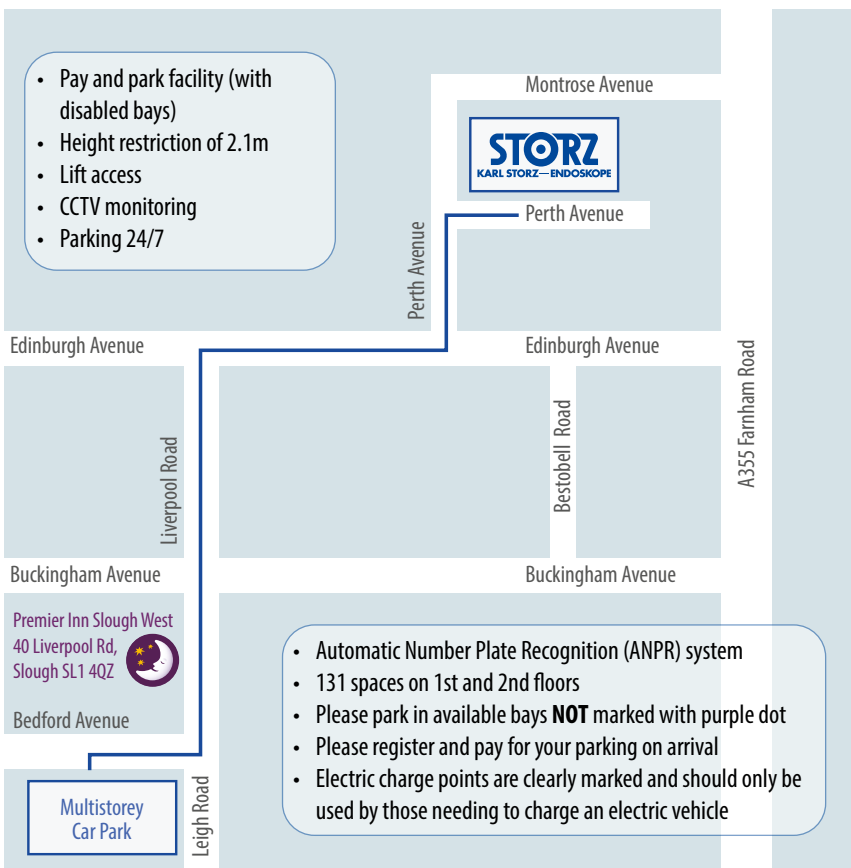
- Pay and park facility (with disabled bays)
- Height restriction of 2.1m
- Lift access
- CCTV monitoring
- Parking 24/7

Montrose Avenue

STORZ
KARL STORZ—ENDOSKOPE

Perth Avenue

Perth Avenue

Edinburgh Avenue

Edinburgh Avenue

A355 Farnham Road

Liverpool Road

Bestobell Road

Buckingham Avenue

Buckingham Avenue

Premier Inn Slough West
40 Liverpool Rd,
Slough SL1 4QZ

Bedford Avenue

- Automatic Number Plate Recognition (ANPR) system
- 131 spaces on 1st and 2nd floors
- Please park in available bays **NOT** marked with purple dot
- Please register and pay for your parking on arrival
- Electric charge points are clearly marked and should only be used by those needing to charge an electric vehicle

Multistorey Car Park

Leigh Road